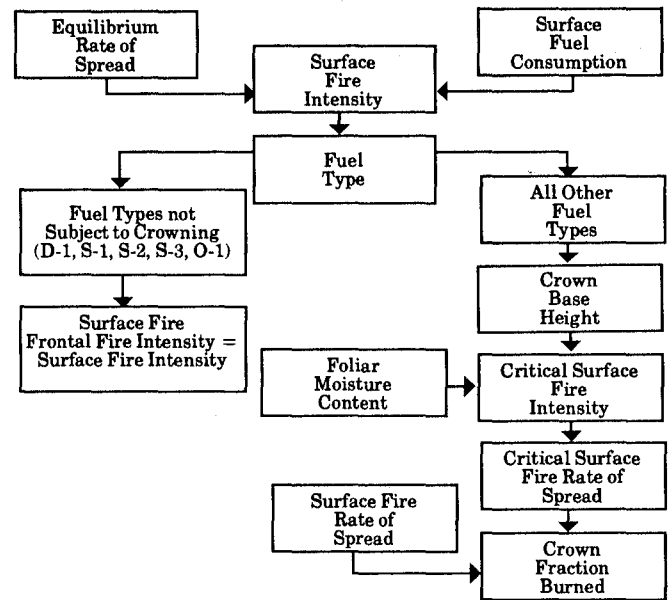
Equilibrium Rate of Spread

Surface Fuel Consumption

Surface Fire Intensity

Fuel Type

Fuel Types not Subject to Crowning (D-1, S-1, S-2, S-3, O-1)

Surface Fire Frontal Fire Intensity = Surface Fire Intensity

All Other Fuel Types

Crown Base Height

Foliar Moisture Content

Critical Surface Fire Intensity

Critical Surface Fire Rate of Spread

Surface Fire Rate of Spread

Crown Fraction Burned